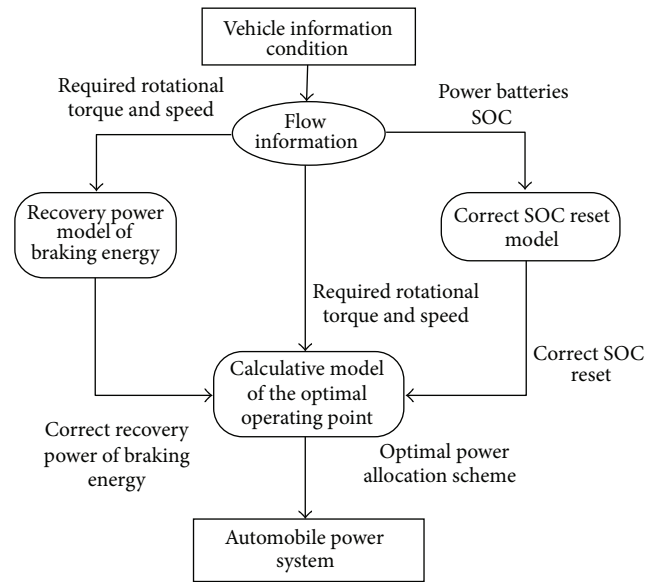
Vehicle information condition

Required rotational torque and speed

Flow information

Power batteries SOC

Recovery power model of braking energy

Correct SOC reset model

Required rotational torque and speed

Correct SOC reset

Calculative model of the optimal operating point

Correct recovery power of braking energy

Optimal power allocation scheme

Automobile power system